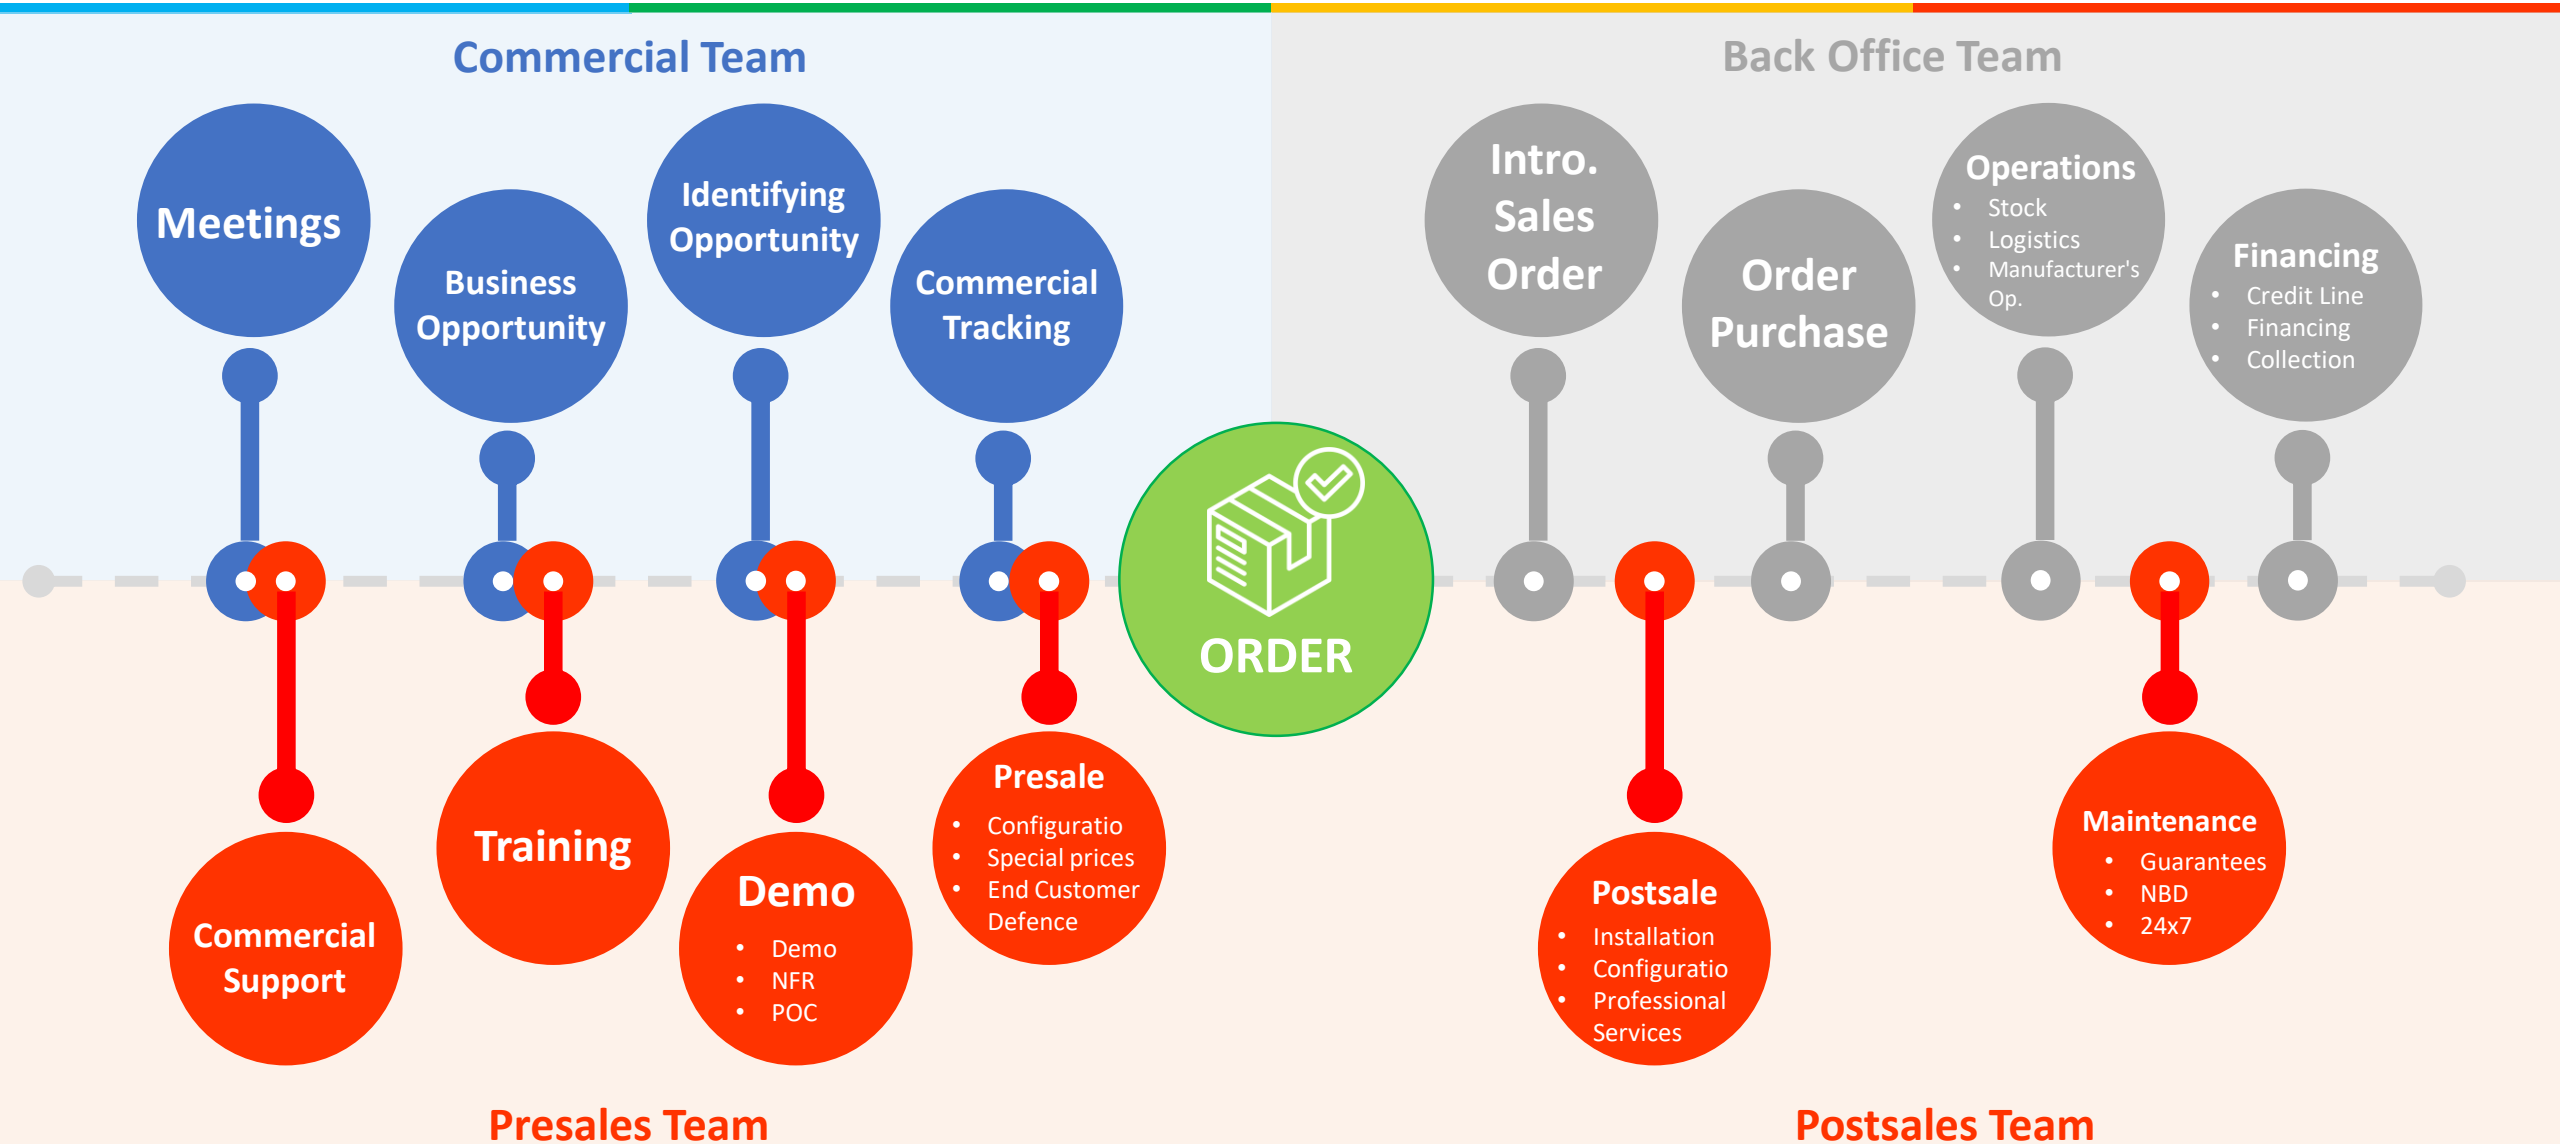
Commercial Team

Back Office Team

Meetings

Business Opportunity

Identifying Opportunity

Commercial Tracking

Intro. Sales Order

Order Purchase

Operations
- Stock
- Logistics
- Manufacturer's Op.

Financing
- Credit Line
- Financing
- Collection

ORDER

Commercial Support

Training

Demo
- Demo
- NFR
- POC

Presale
- Configuratio
- Special prices
- End Customer Defence

Postsale
- Installation
- Configuratio
- Professional Services

Maintenance
- Guarantees
- NBD
- 24x7

Presales Team

Postsales Team